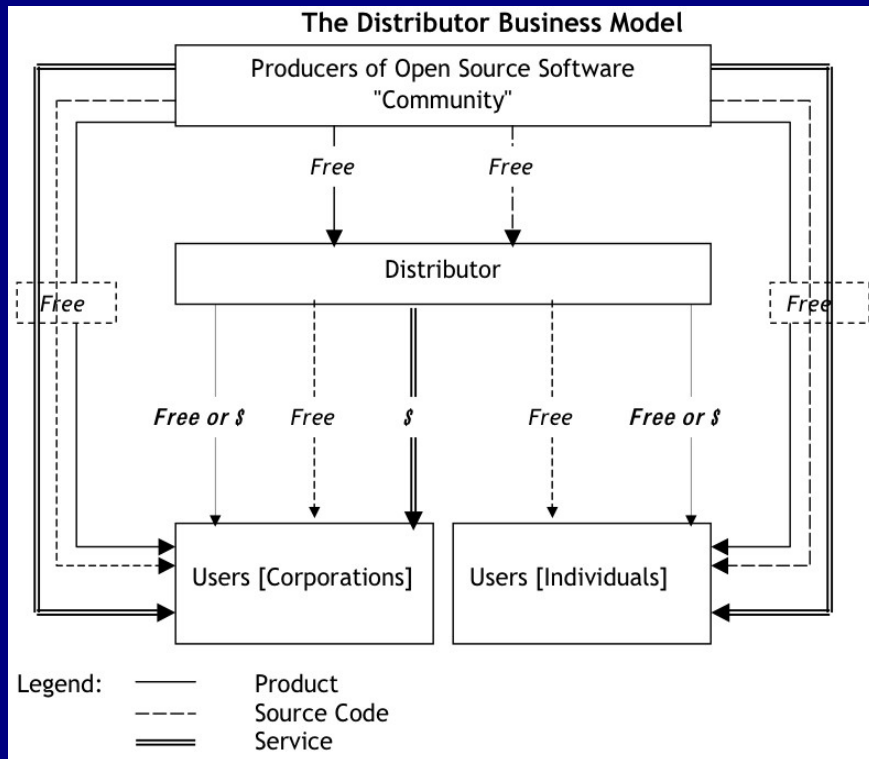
The Distributor Business Model

Producers of Open Source Software "Community"

Free

Free

Distributor

Free

Free

Free or $

Free

$

Free

Free or $

Users [Corporations]

Users [Individuals]

Legend: Product
Source Code
Service